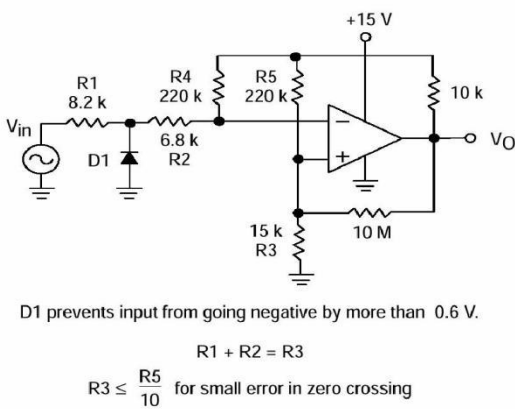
+15 V

R1
8.2 k

R4
220 k

R5
220 k

10 k

$V_{in}$

D1

6.8 k
R2

−

+

$V_O$

15 k
R3

10 M

D1 prevents input from going negative by more than 0.6 V.

R1 + R2 = R3

R3 $\leq \frac{R5}{10}$ for small error in zero crossing